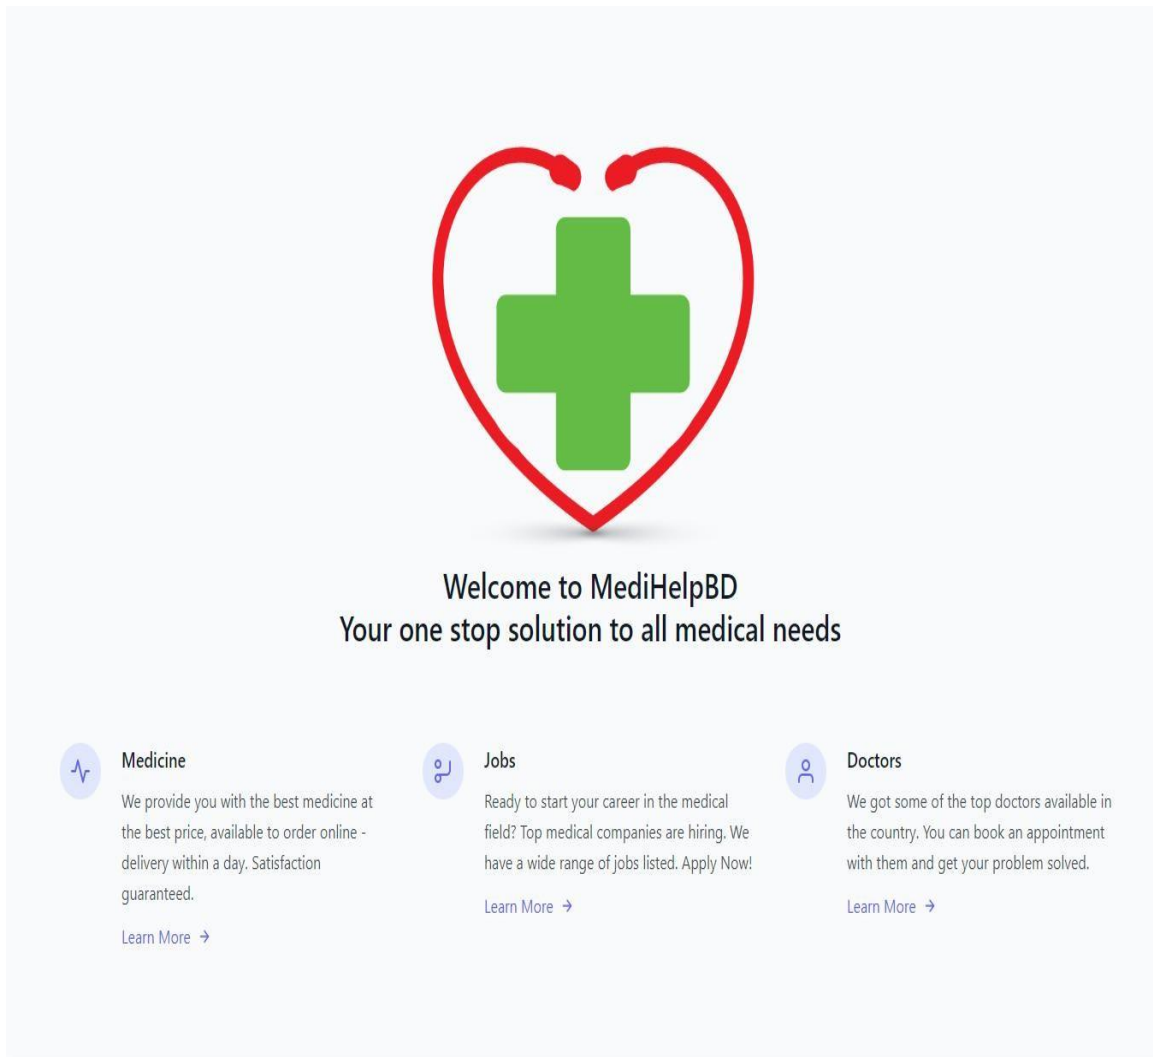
Welcome to MediHelpBD
Your one stop solution to all medical needs

Medicine

We provide you with the best medicine at the best price, available to order online - delivery within a day. Satisfaction guaranteed.

Learn More →

Jobs

Ready to start your career in the medical field? Top medical companies are hiring. We have a wide range of jobs listed. Apply Now!

Learn More →

Doctors

We got some of the top doctors available in the country. You can book an appointment with them and get your problem solved.

Learn More →